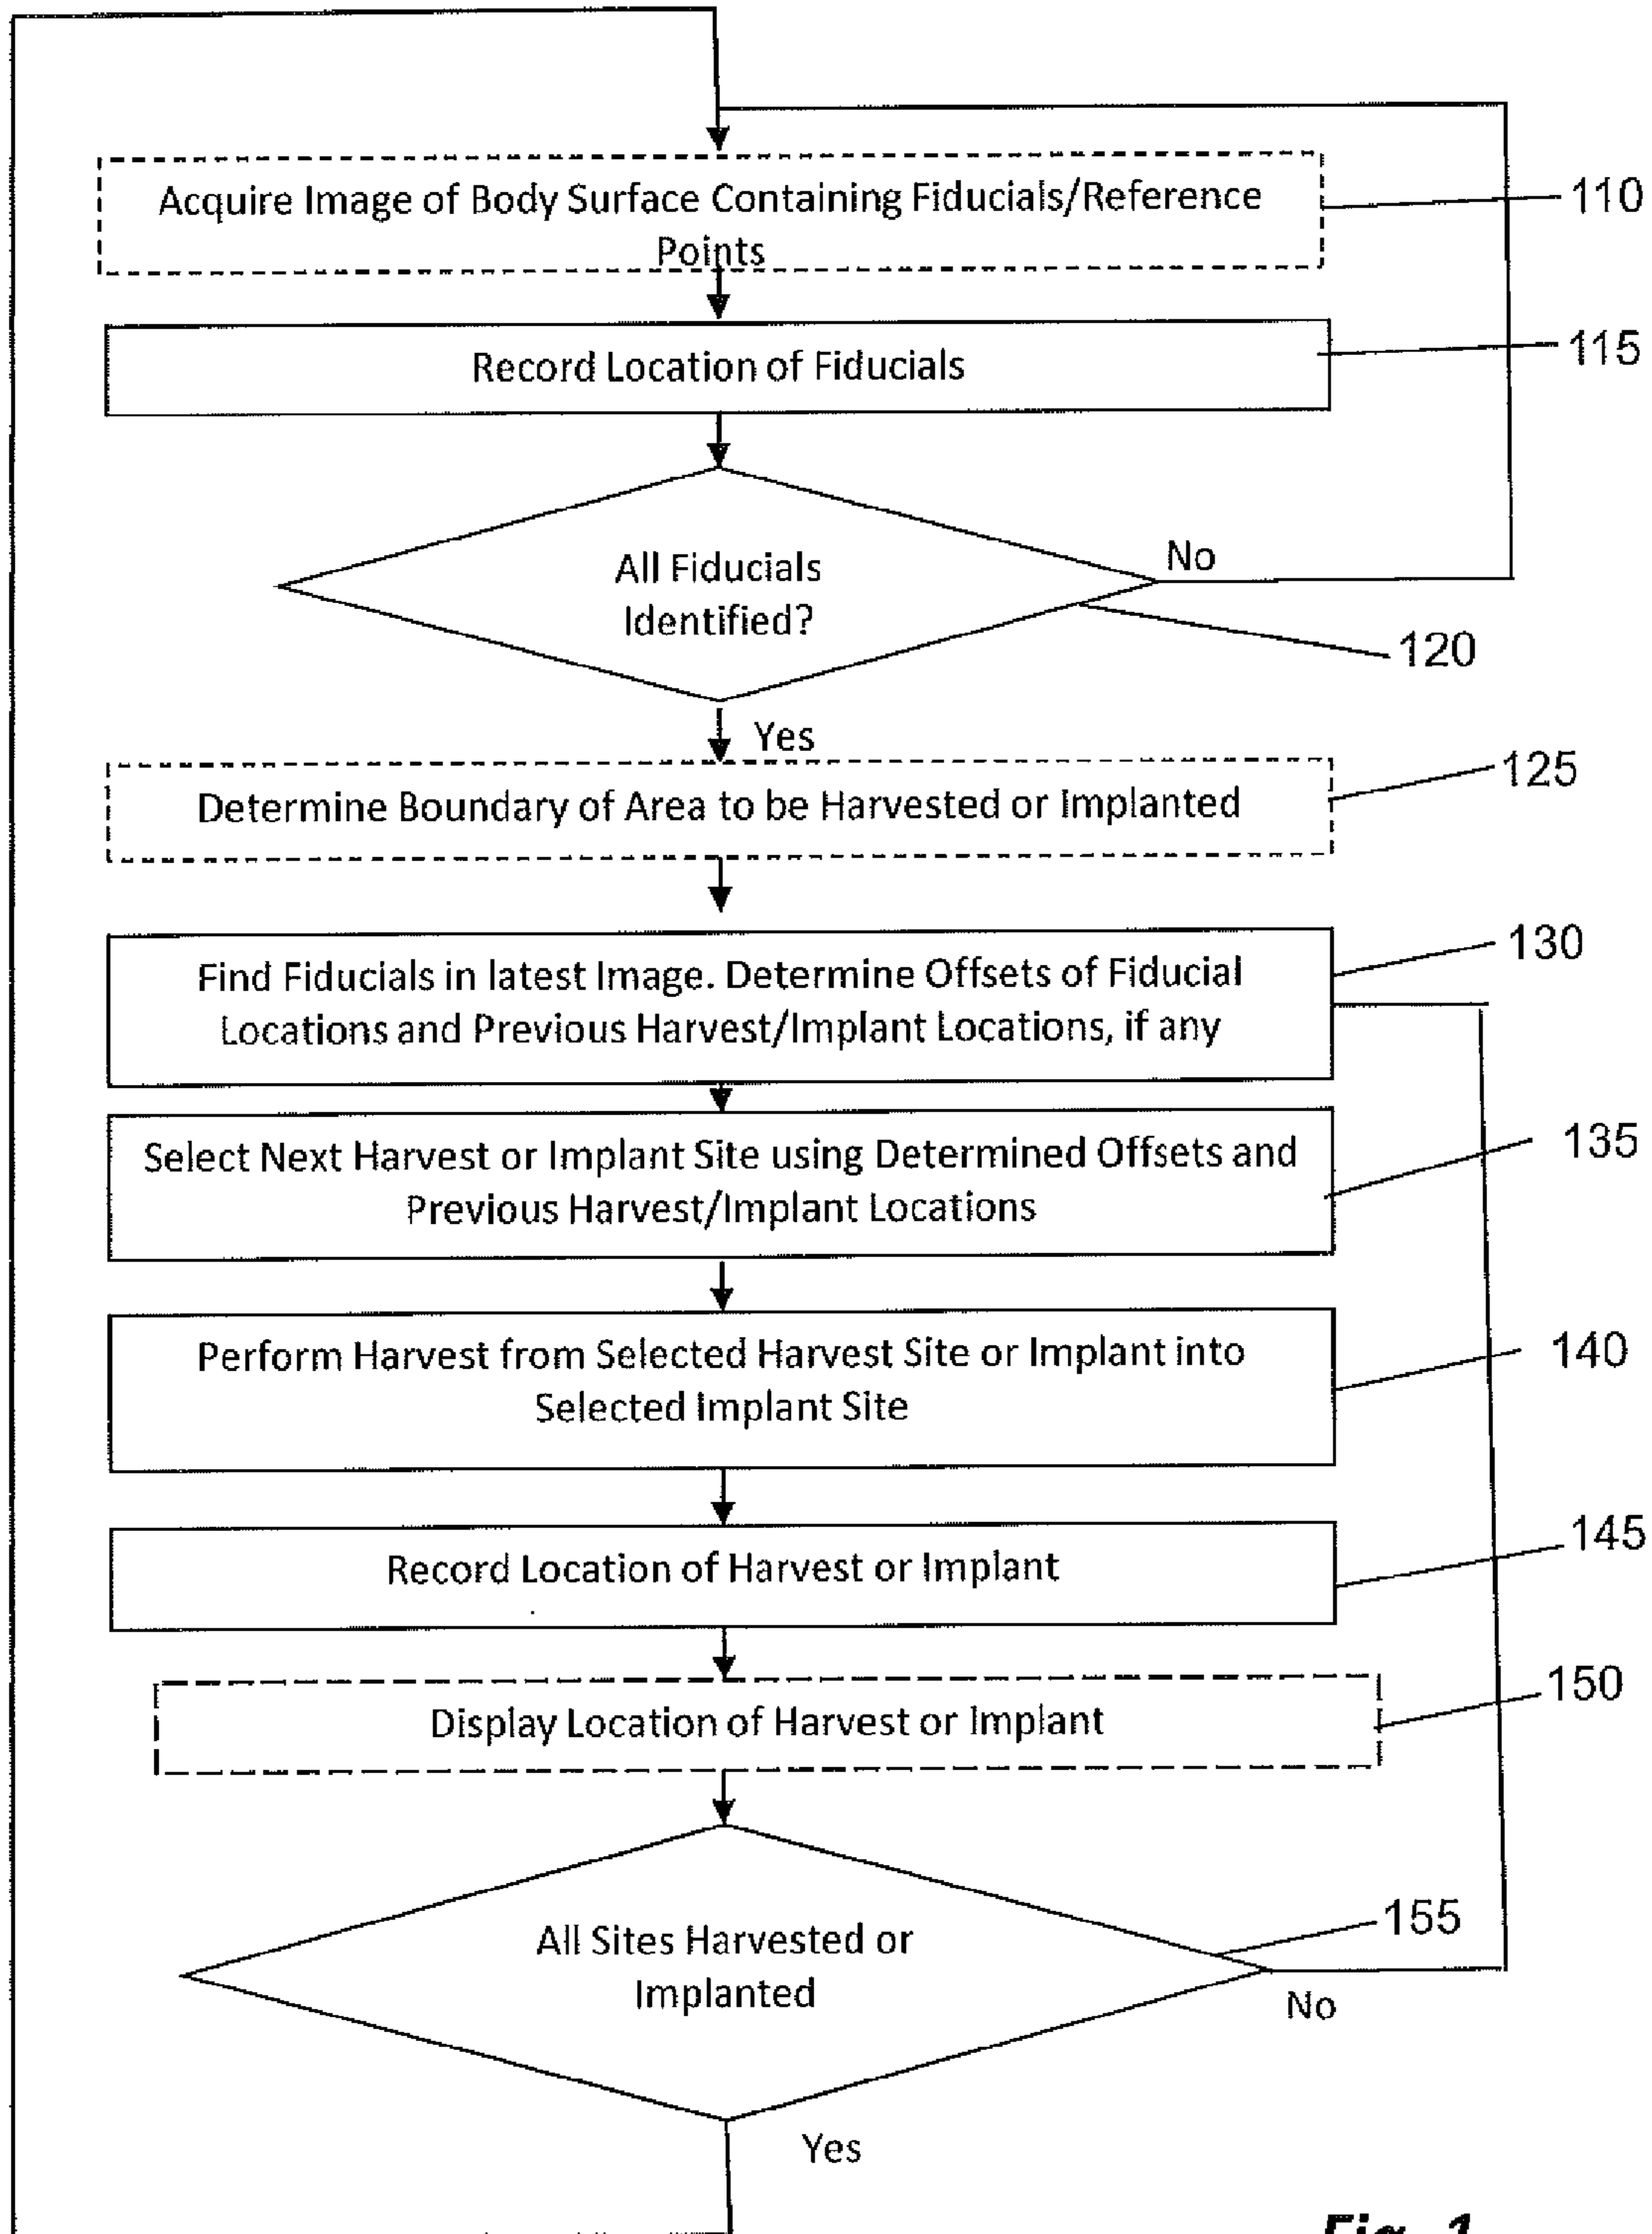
Acquire Image of Body Surface Containing Fiducials/Reference Points

110

Record Location of Fiducials

115

All Fiducials Identified?

No

120

Yes

Determine Boundary of Area to be Harvested or Implanted

125

Find Fiducials in latest Image. Determine Offsets of Fiducial Locations and Previous Harvest/Implant Locations, if any

130

Select Next Harvest or Implant Site using Determined Offsets and Previous Harvest/Implant Locations

135

Perform Harvest from Selected Harvest Site or Implant into Selected Implant Site

140

Record Location of Harvest or Implant

145

Display Location of Harvest or Implant

150

All Sites Harvested or Implanted

155

No

Yes

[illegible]